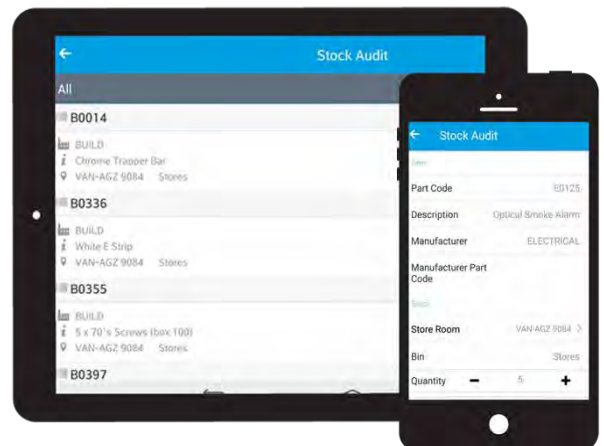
Stock Audit

All

B0014

BUILD

Chrome Trapper Bar

VAN-AGZ 9084 Stores

B0336

BUILD

White E Strip

VAN-AGZ 9084 Stores

B0355

BUILD

5 x 70's Screws (box 100)

VAN-AGZ 9084 Stores

B0397

Stock Audit

Item

Part Code E0125

Description Optical Smoke Alarm

Manufacturer ELECTRICAL

Manufacturer Part Code

Stock

Store Room VAN-AGZ 9084

Bin Stores

Quantity − 5 +